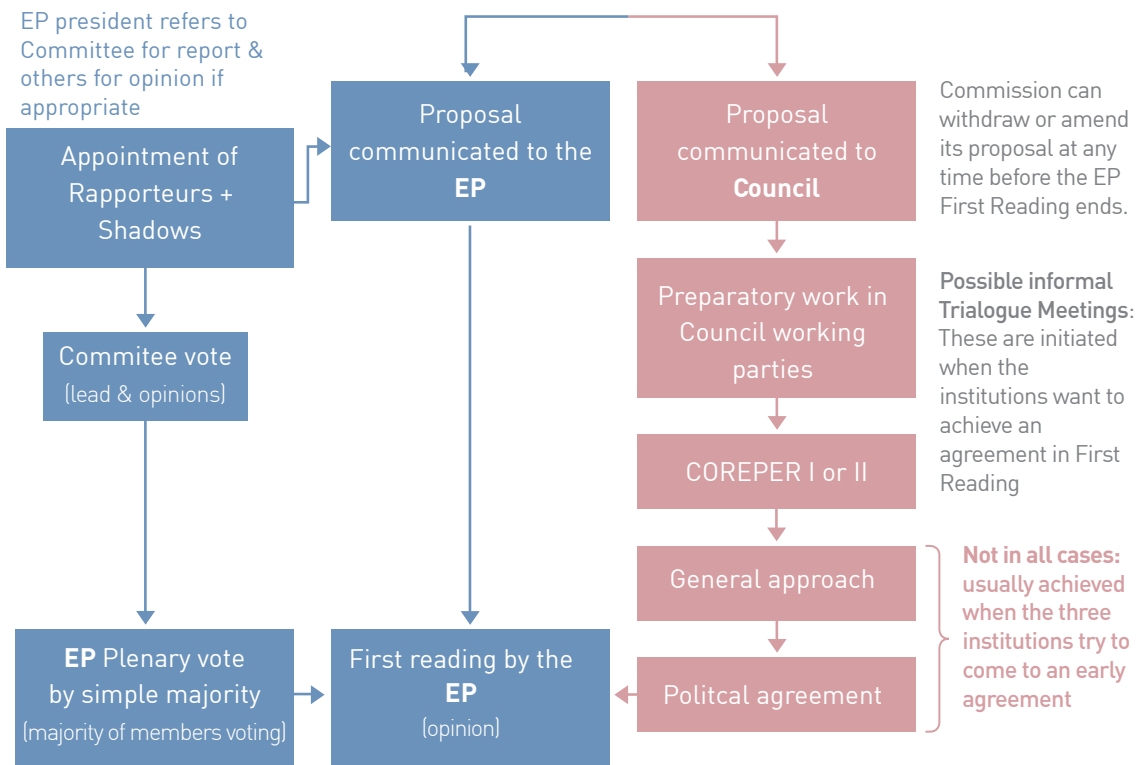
EP president refers to Committee for report & others for opinion if appropriate

Appointment of Rapporteurs + Shadows

Proposal communicated to the EP

Proposal communicated to Council

Commission can withdraw or amend its proposal at any time before the EP First Reading ends.

Preparatory work in Council working parties

Possible informal Trialogue Meetings: These are initiated when the institutions want to achieve an agreement in First Reading

Commitee vote (lead & opinions)

COREPER I or II

General approach

Not in all cases: usually achieved when the three institutions try to come to an early agreement

EP Plenary vote by simple majority (majority of members voting)

First reading by the EP (opinion)

Politcal agreement